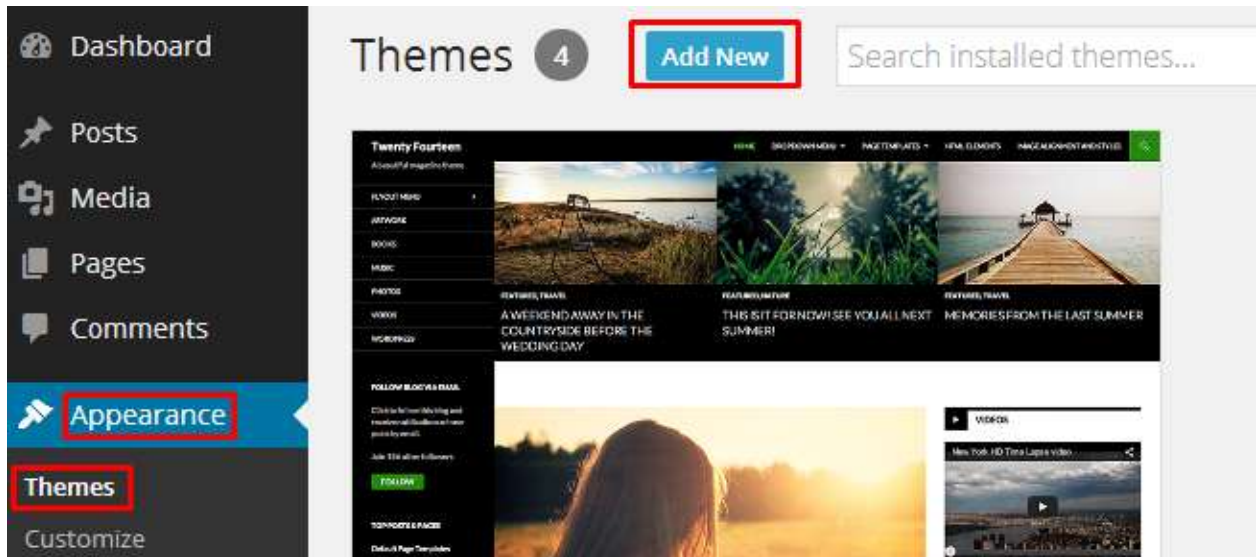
Dashboard

Posts

Media

Pages

Comments

Appearance

Themes

Customize

Themes 4 Add New Search installed themes...

Twenty Fourteen
A beautiful magazine theme

HOME DROPDOWN MENU PAGE TEMPLATES HTML ELEMENTS IMAGE ALIGNMENT AND STYLES

FLYOUT MENU
ARTWORK
BOOKS
MUSIC
PHOTOS
VIDEOS
WORDPRESS

FEATURED, TRAVEL
A WEEKEND AWAY IN THE COUNTRYSIDE BEFORE THE WEDDING DAY

FEATURED, NATURE
THIS IS IT FOR NOW! SEE YOU ALL NEXT SUMMER!

FEATURED, TRAVEL
MEMORIES FROM THE LAST SUMMER

FOLLOW BLOG VIA EMAIL

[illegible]

Join 316 other followers

FOLLOW

TOP POSTS & PAGES

Default Page Templates

VIDEOS

New York HD Time Lapse video